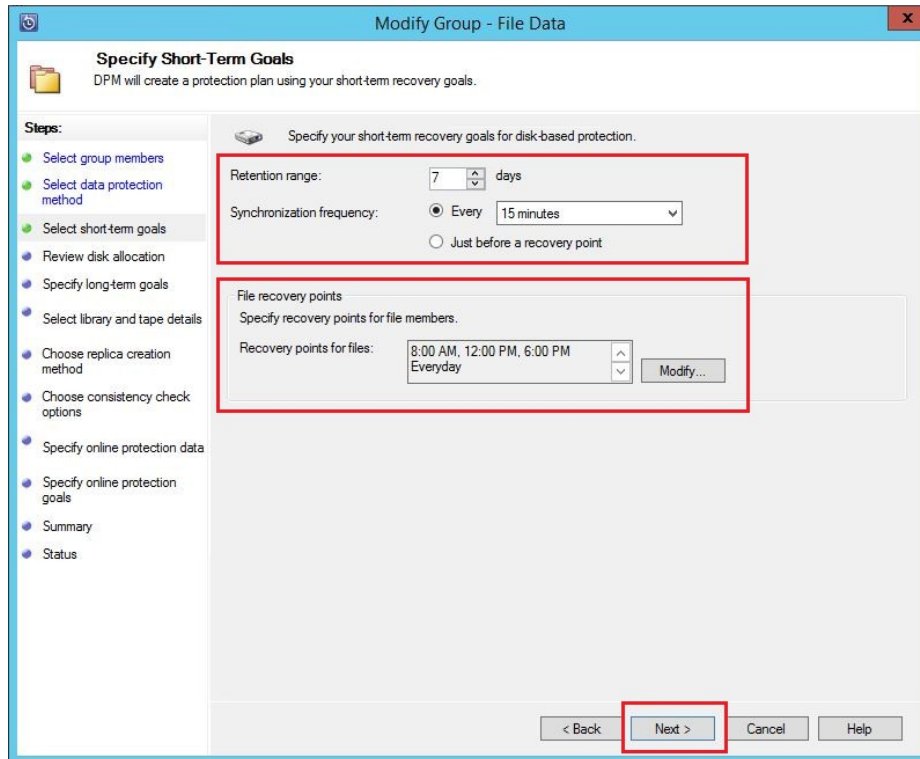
Modify Group - File Data

Specify Short-Term Goals
DPM will create a protection plan using your short-term recovery goals.

Steps:
Select group members
Select data protection method
Select short-term goals
Review disk allocation
Specify long-term goals
Select library and tape details
Choose replica creation method
Choose consistency check options
Specify online protection data
Specify online protection goals
Summary
Status

Specify your short-term recovery goals for disk-based protection.

Retention range: 7 days
Synchronization frequency: Every 15 minutes
Just before a recovery point

File recovery points
Specify recovery points for file members.
Recovery points for files: 8:00 AM, 12:00 PM, 6:00 PM Everyday
Modify...

< Back Next > Cancel Help